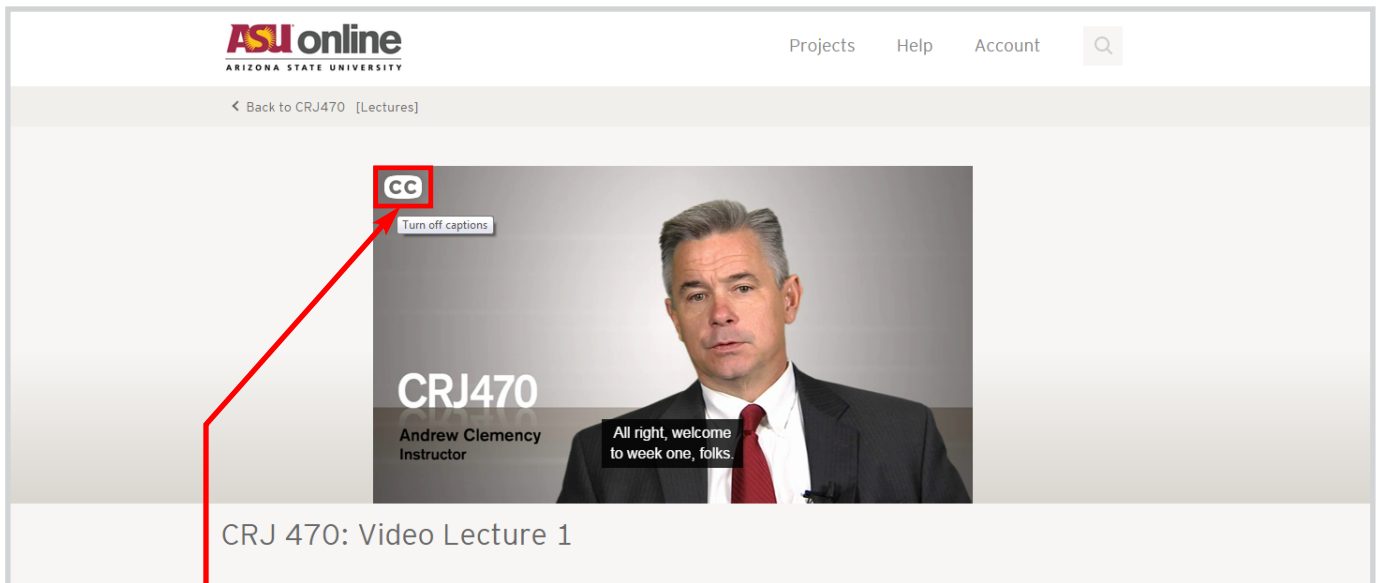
ASU online
ARIZONA STATE UNIVERSITY

Projects Help Account

‹ Back to CRJ470 [Lectures]

CC
Turn off captions

CRJ470
Andrew Clemency
Instructor

All right, welcome to week one, folks.

CRJ 470: Video Lecture 1